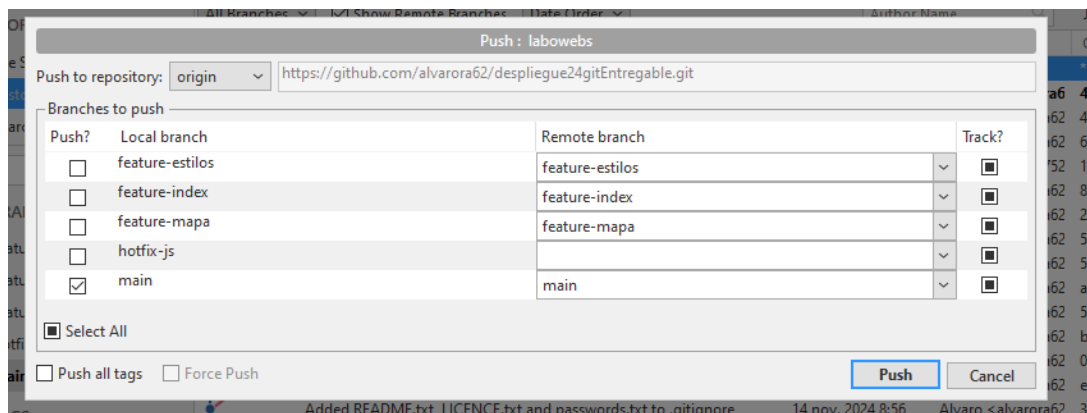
Push : labowebs

Push to repository: origin https://github.com/alvarora62/despliegue24gitEntregable.git

Branches to push

| Push? | Local branch | Remote branch | Track? |
|---|---|---|---|
| ☐ | feature-estilos | feature-estilos | ■ |
| ☐ | feature-index | feature-index | ■ |
| ☐ | feature-mapa | feature-mapa | ■ |
| ☐ | hotfix-js | | ■ |
| ☑ | main | main | ■ |

■ Select All

☐ Push all tags ☐ Force Push

Push Cancel

Added README.txt, LICENCE.txt and passwords.txt to .gitignore 14 nov. 2024 8:56 Alvaro <alvarora62...